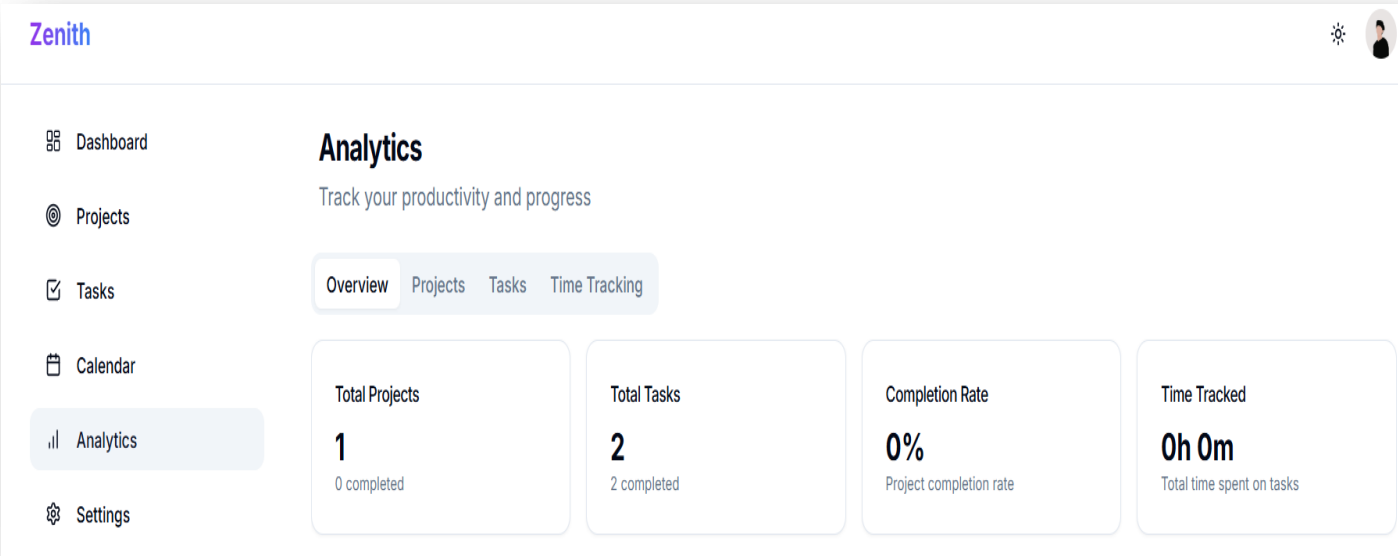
Zenith

Dashboard

Projects

Tasks

Calendar

Analytics

Settings

Analytics

Track your productivity and progress

Overview Projects Tasks Time Tracking

Total Projects
1
0 completed

Total Tasks
2
2 completed

Completion Rate
0%
Project completion rate

Time Tracked
0h 0m
Total time spent on tasks